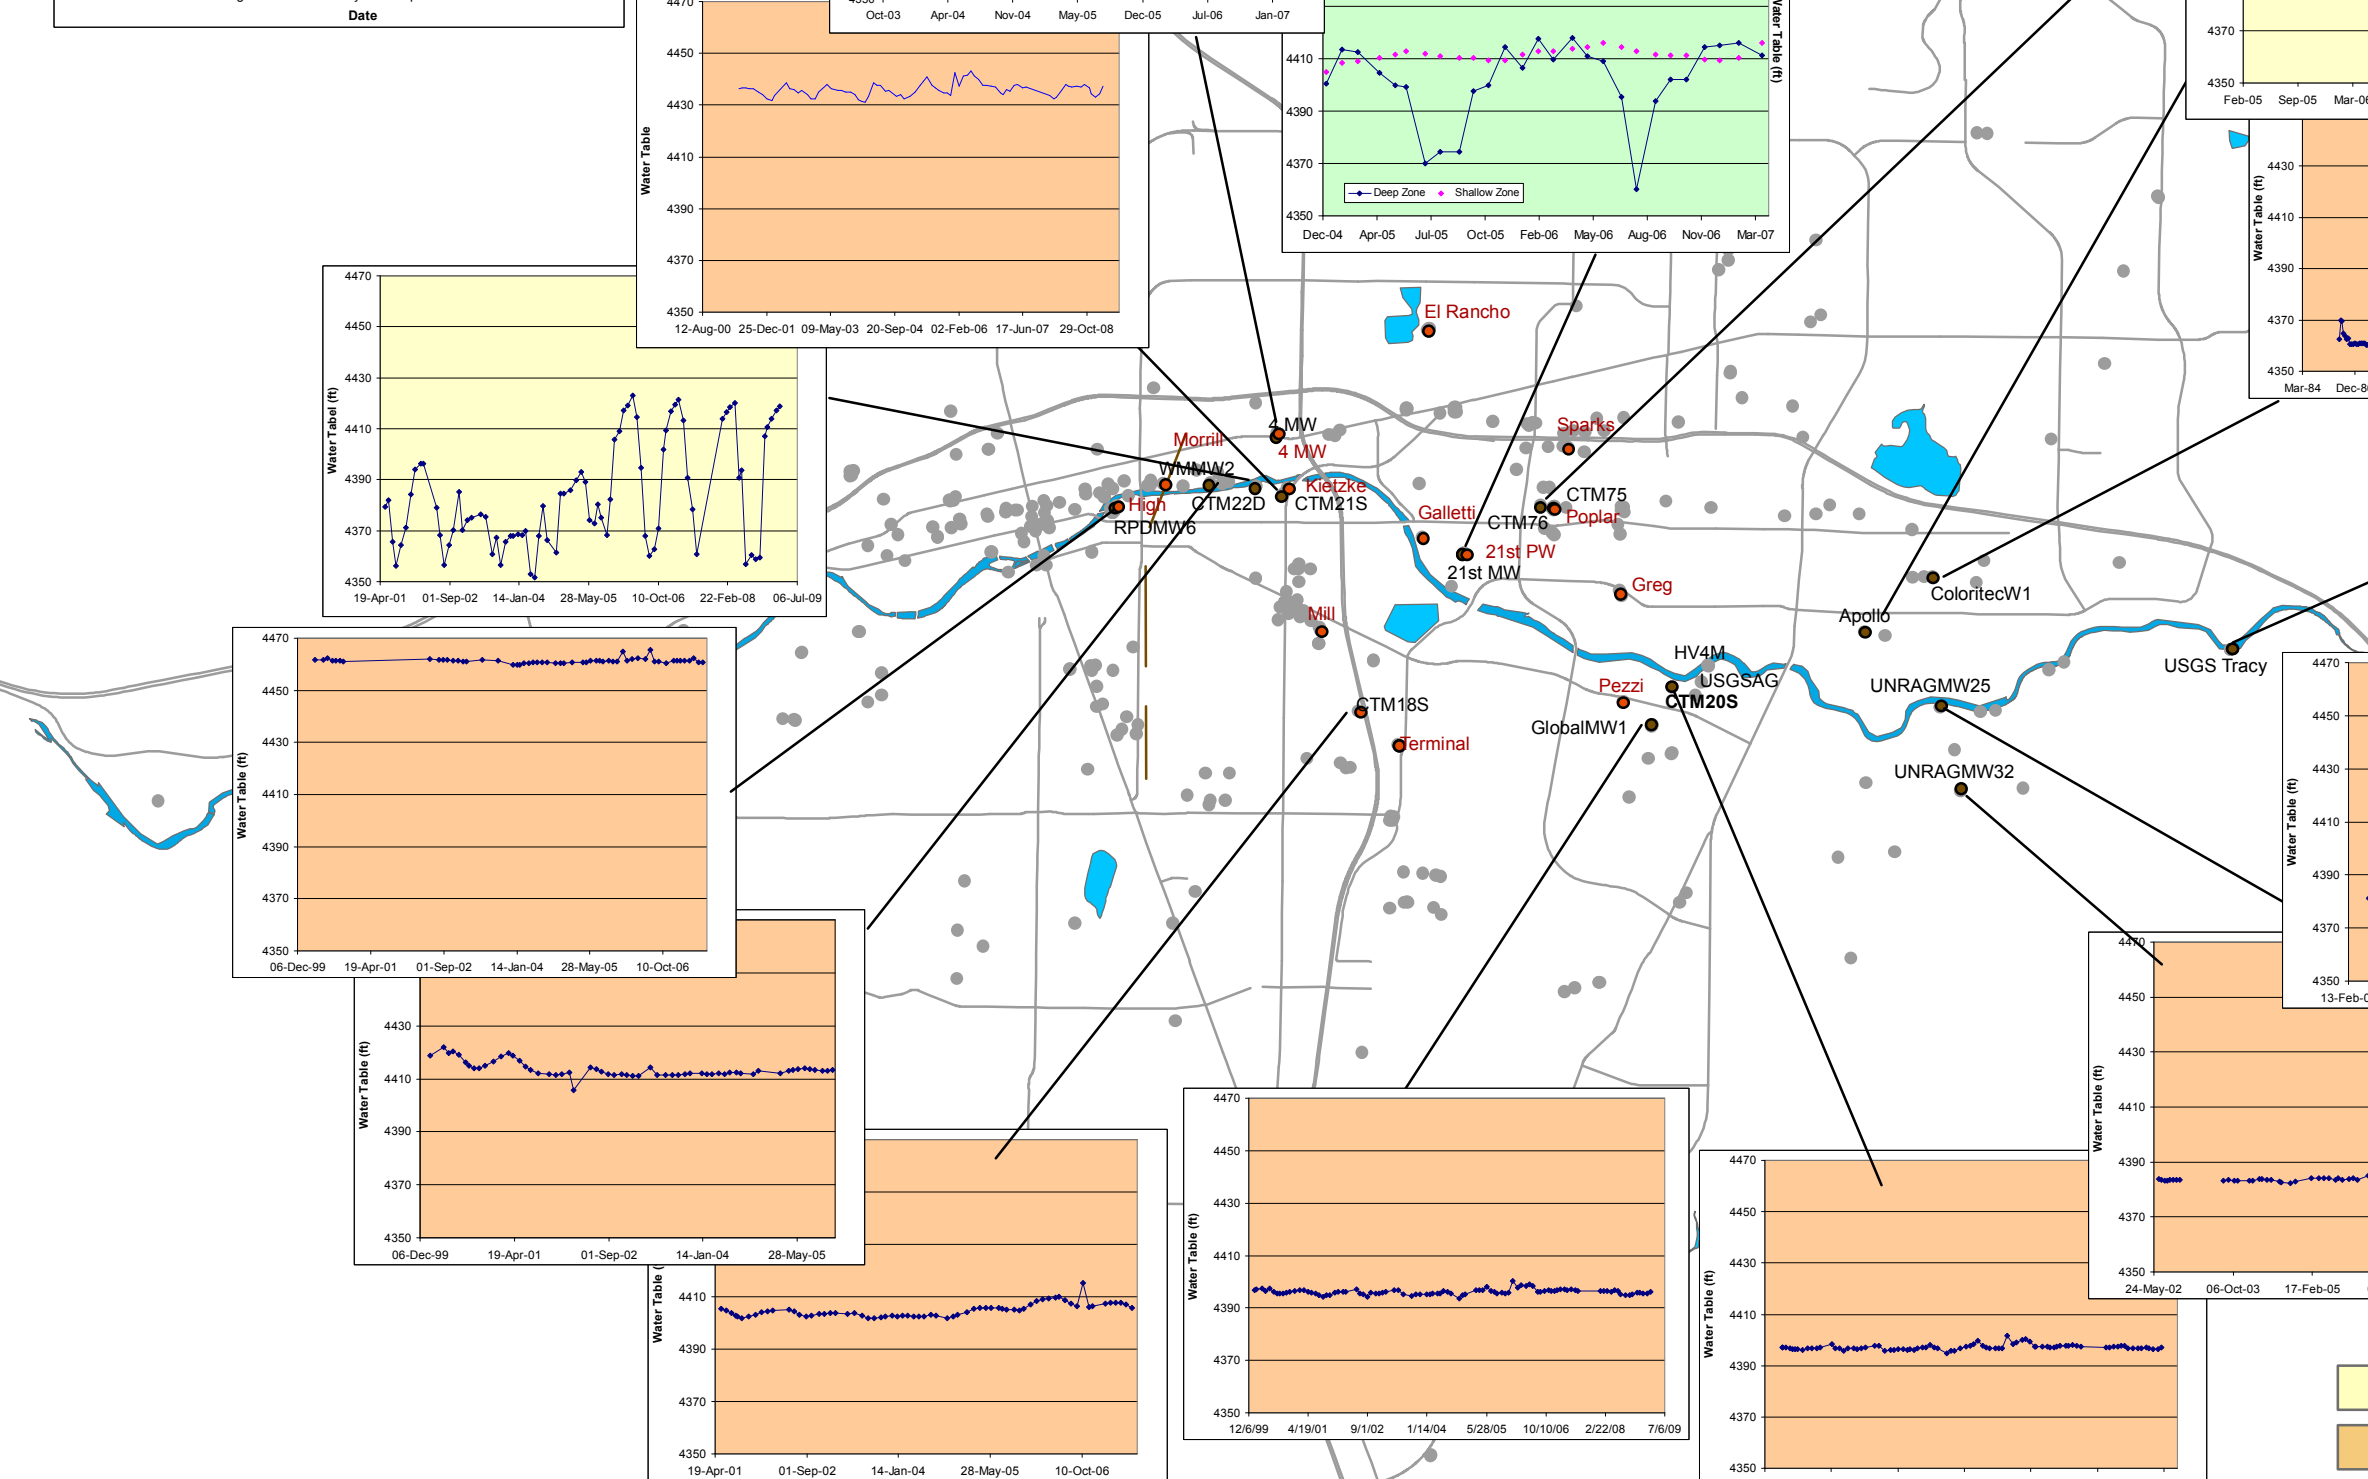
Date

4470
4450
4430
4410
4390
4370
4350
Water Table
12-Aug-00 25-Dec-01 09-May-03 20-Sep-04 02-Feb-06 17-Jun-07 29-Oct-08

Oct-03 Apr-04 Nov-04 May-05 Dec-05 Jul-06 Jan-07

4410
4390
4370
4350
Water Table (ft)
Deep Zone Shallow Zone
Dec-04 Apr-05 Jul-05 Oct-05 Feb-06 May-06 Aug-06 Nov-06 Mar-07

4370
4350
Feb-05 Sep-05 Mar-06

4430
4410
4390
4370
4350
Water Table (ft)
Mar-84 Dec-8

4470
4450
4430
4410
4390
4370
4350
Water Tabel (ft)
19-Apr-01 01-Sep-02 14-Jan-04 28-May-05 10-Oct-06 22-Feb-08 06-Jul-09

El Rancho
4 MW
Morrill
4 MW
Sparks
WMMW2
Kietzke
High
CTM22D
CTM21S
CTM75
RPDMW6
Galletti
CTM76
Poplar
21st PW
21st MW
Greg
ColoritecW1
Apollo
Mill
HV4M
USGS Tracy
USGSAG
Pezzi
UNRAGMW25
CTM20S
CTM18S
GlobalMW1
Terminal
UNRAGMW32

4470
4450
4430
4410
4390
4370
4350
Water Table (ft)
06-Dec-99 19-Apr-01 01-Sep-02 14-Jan-04 28-May-05 10-Oct-06

4430
4410
4390
4370
4350
Water Table (ft)
06-Dec-99 19-Apr-01 01-Sep-02 14-Jan-04 28-May-05

4410
4390
4370
4350
Water Table
19-Apr-01 01-Sep-02 14-Jan-04 28-May-05 10-Oct-06

4470
4450
4430
4410
4390
4370
4350
Water Table (ft)
12/6/99 4/19/01 9/1/02 1/14/04 5/28/05 10/10/06 2/22/08 7/6/09

4470
4450
4430
4410
4390
4370
4350
Water Table (ft)

4470
4450
4430
4410
4390
4370
4350
Water Table (ft)
24-May-02 06-Oct-03 17-Feb-05

4470
4450
4430
4410
4390
4370
4350
Water Table (ft)
13-Feb-